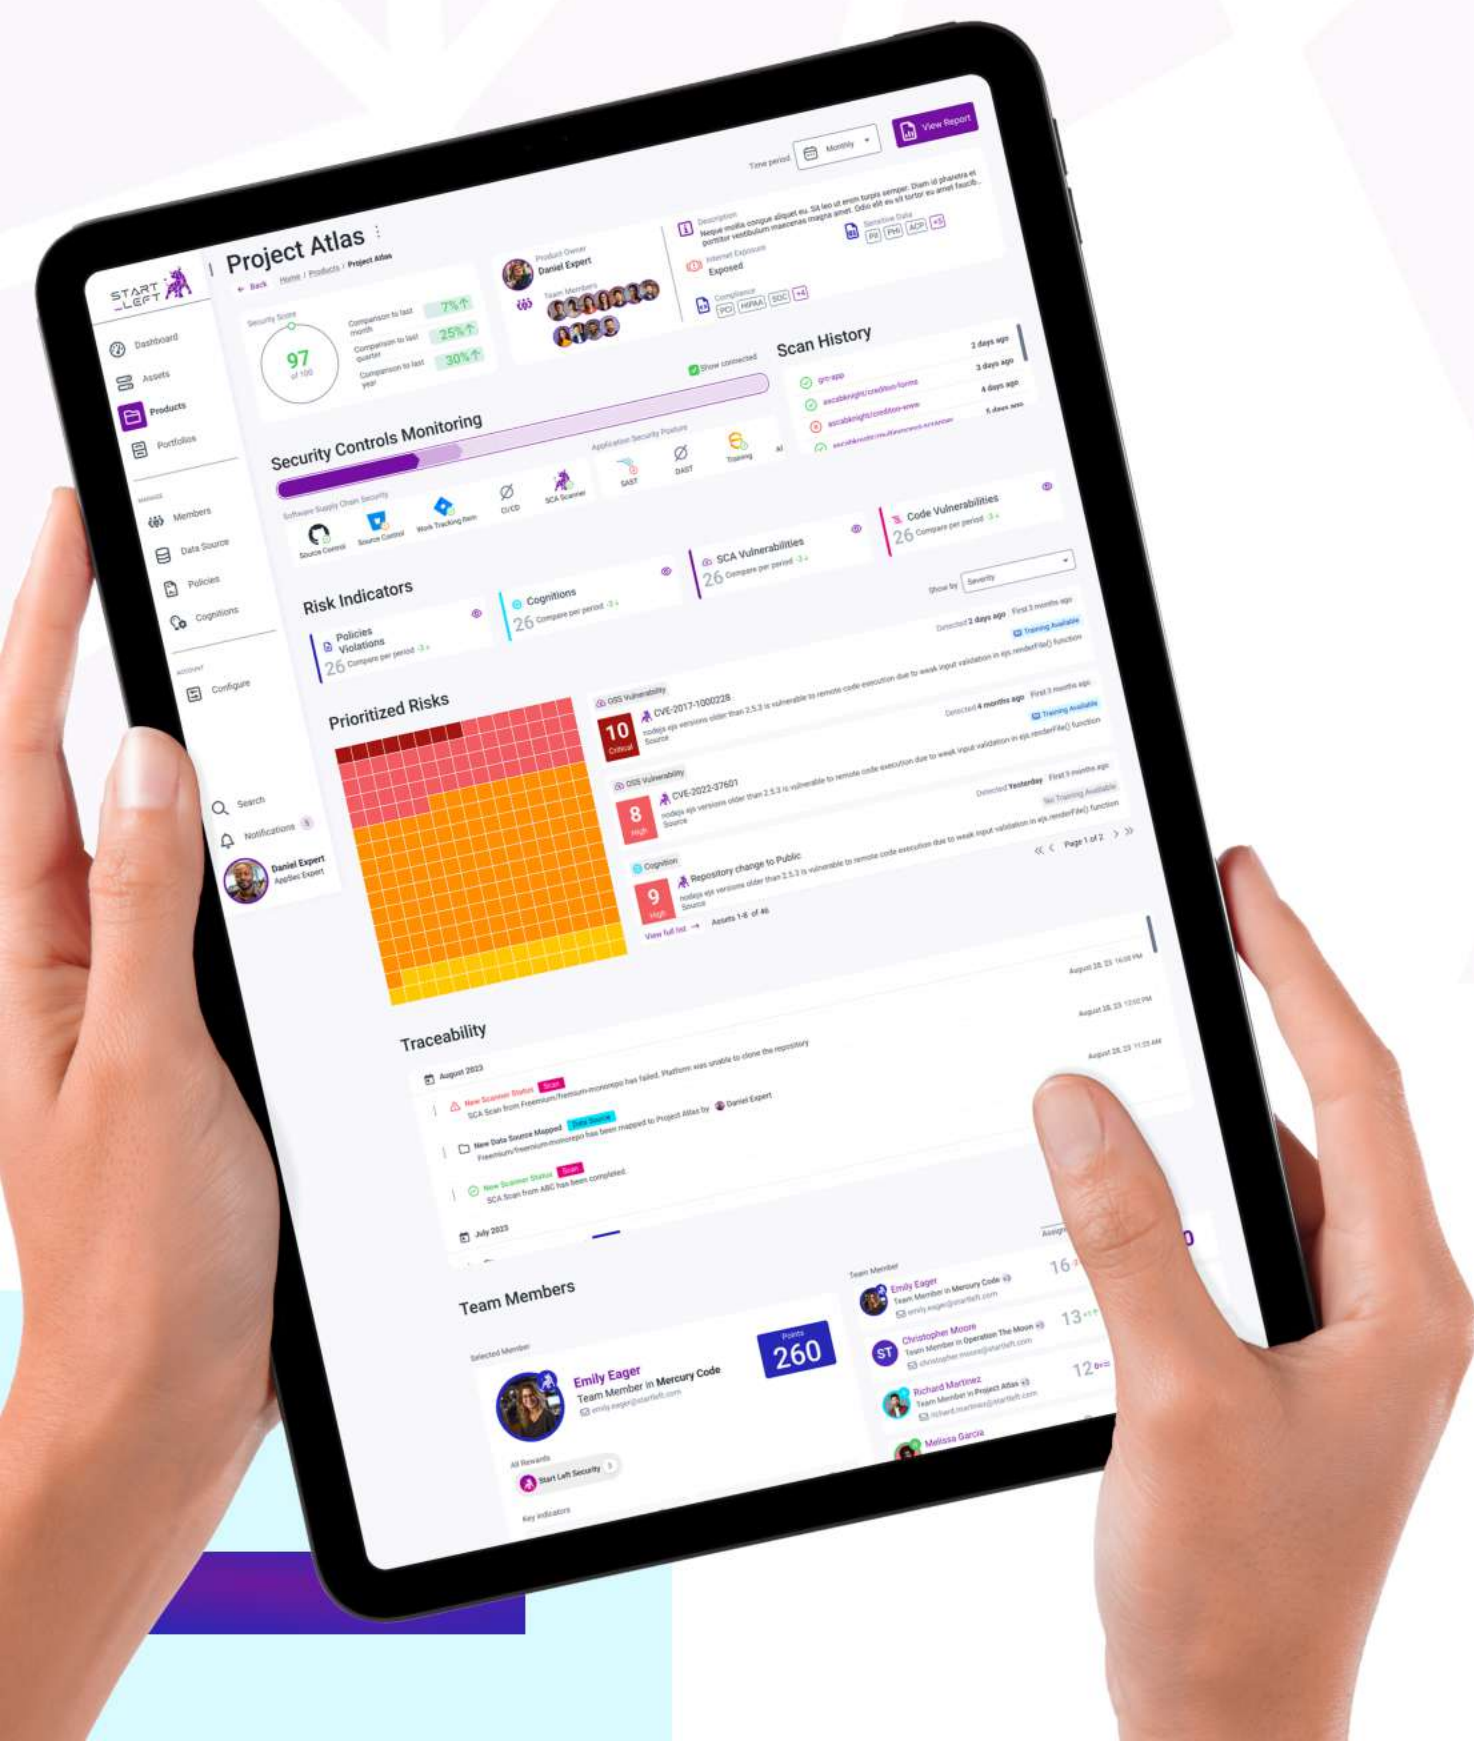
START LEFT

Dashboard
Assets
Products
Portfolios

MANAGE
Members
Data Source
Policies
Cognitions

ACCOUNT
Configure

Search
Notifications
Daniel Expert
AppSec Expert

Project Atlas
← Back Home / Products / Project Atlas

Time period Monthly View Report

Security Score
97
of 100
Comparison to last month 7%
Comparison to last quarter 25%
Comparison to last year 30%

Product Owner
Daniel Expert
Team Members

Description
Neque mollis congue aliquet eu. Sit leo ut enim turpis semper. Diam id pharetra et porttitor vestibulum maecenas magna amet. Odio elit eu sit tortor eu amet faucib...
Internet Exposure
Exposed
Compliance
PCI HIPAA SOC +4
Sensitive Data
PII PHI ACP +5

Security Controls Monitoring
Show connected
Software Supply Chain Security
Source Control Source Control Work Tracking Item CI/CD SCA Scanner
Application Security Posture
SAST DAST Training

Scan History
gm-app 2 days ago
ascabknight/creditloan-forms 3 days ago
ascabknight/creditloan-www 4 days ago
ascabknight/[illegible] 5 days ago

Risk Indicators
Policies Violations
26 Compare per period
Cognitions
26 Compare per period
SCA Vulnerabilities
26 Compare per period
Code Vulnerabilities
26 Compare per period

Show by Severity

Prioritized Risks
OSS Vulnerability
10 Critical
CVE-2017-1000228
nodejs ejs versions older than 2.5.3 is vulnerable to remote code execution due to weak input validation in ejs.renderFile() function
Source
Detected 2 days ago First 3 months ago
Training Available

OSS Vulnerability
8 High
CVE-2022-37601
nodejs ejs versions older than 2.5.3 is vulnerable to remote code execution due to weak input validation in ejs.renderFile() function
Source
Detected 4 months ago First 3 months ago
Training Available

Cognition
9 High
Repository change to Public
nodejs ejs versions older than 2.5.3 is vulnerable to remote code execution due to weak input validation in ejs.renderFile() function
Source
Detected Yesterday First 3 months ago
No Training Available

View full list → Assets 1-6 of 46
Page 1 of 2

Traceability
August 2023
New Scanner Status Scan
SCA Scan from Freemium/freemium-monorepo has failed. Platform was unable to clone the repository
August 28, 23 14:00 PM
New Data Source Mapped Data Source
Freemium/freemium-monorepo has been mapped to Project Atlas by Daniel Expert
August 28, 23 13:00 PM
New Scanner Status Scan
SCA Scan from ABC has been completed.
August 28, 23 11:00 AM
July 2023

Team Members
Selected Member
Emily Eager
Team Member in Mercury Code
emily.eager@startleft.com
Points
260
All Rewards
Start Left Security
Key indicators

Team Member
Emily Eager
Team Member in Mercury Code
emily.eager@startleft.com
16
Christopher Moore
Team Member in Operation The Moon
christopher.moore@startleft.com
13
Richard Martinez
Team Member in Project Atlas +3
richard.martinez@startleft.com
12
Melissa Garcia